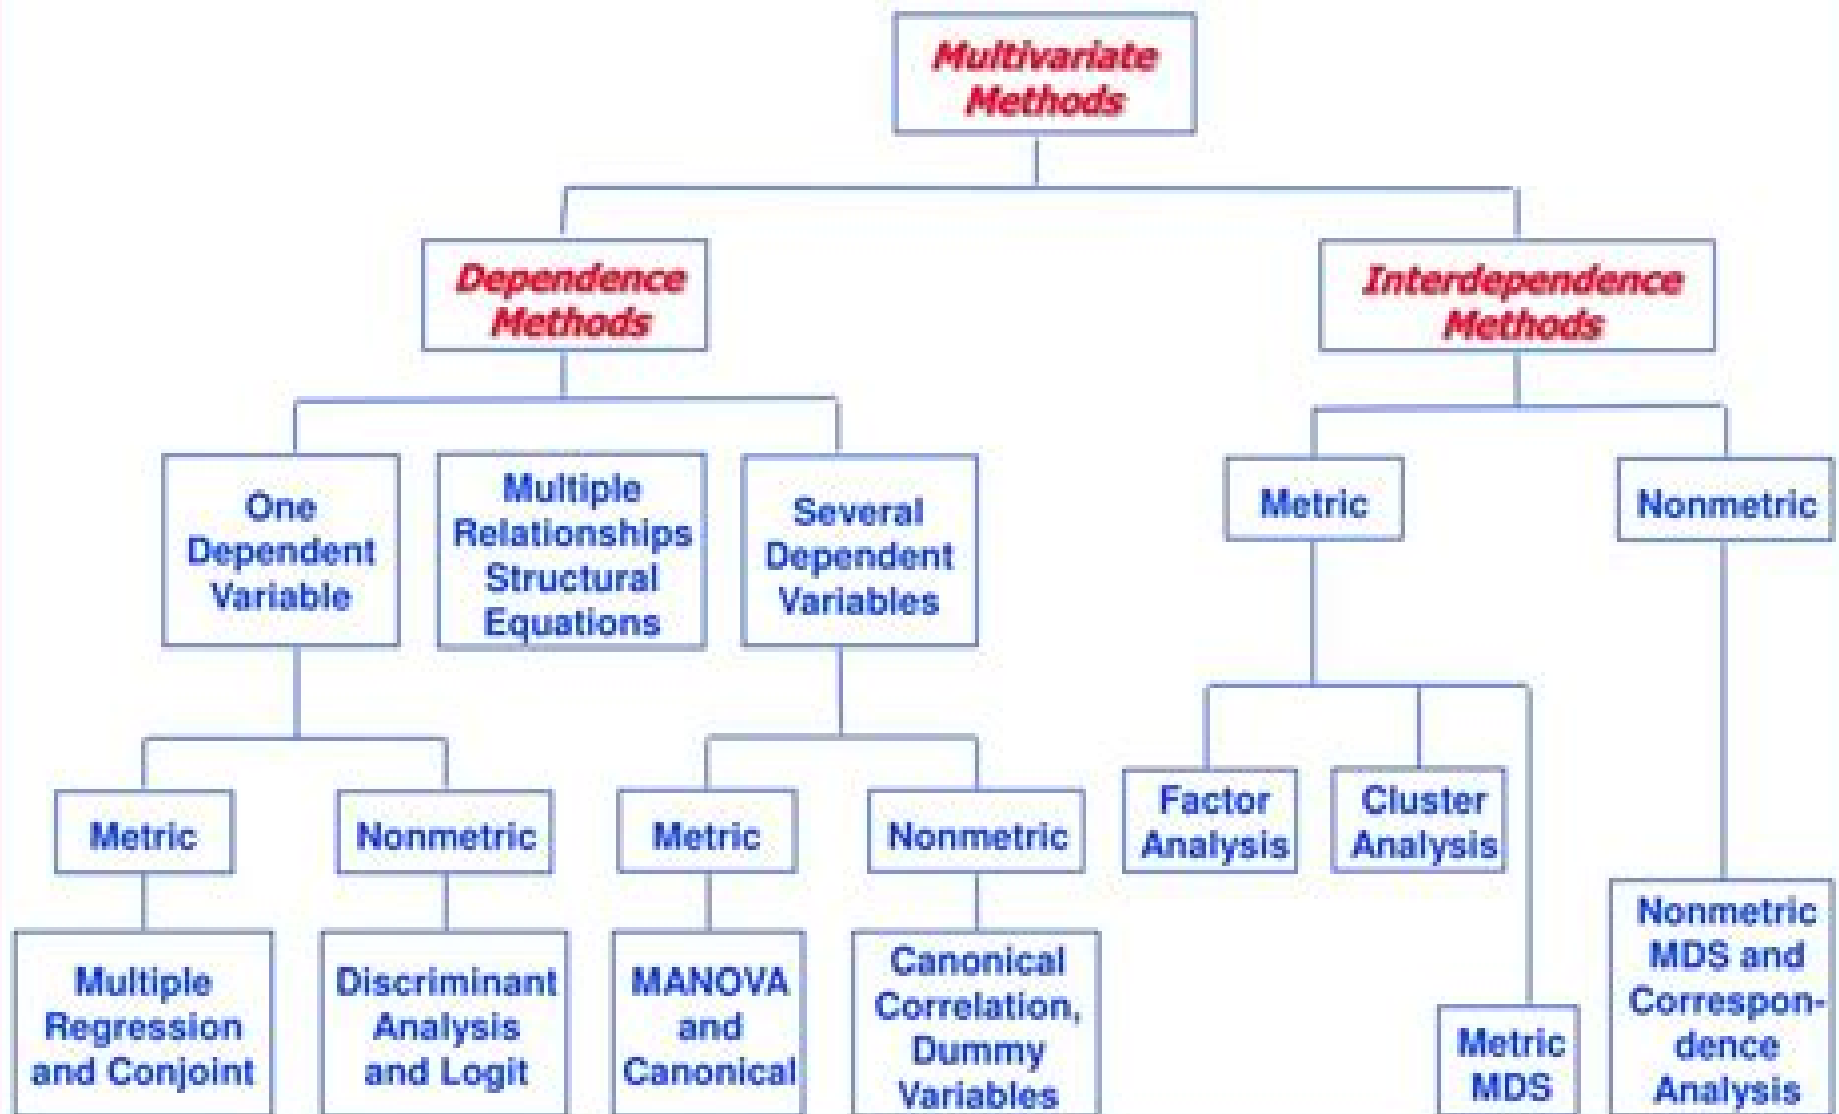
Multivariate Methods

Dependence Methods

Interdependence Methods

One Dependent Variable

Multiple Relationships Structural Equations

Several Dependent Variables

Metric

Nonmetric

Metric

Nonmetric

Metric

Nonmetric

Factor Analysis

Cluster Analysis

Multiple Regression and Conjoint

Discriminant Analysis and Logit

MANOVA and Canonical

Canonical Correlation, Dummy Variables

Metric MDS

Nonmetric MDS and Correspondence Analysis